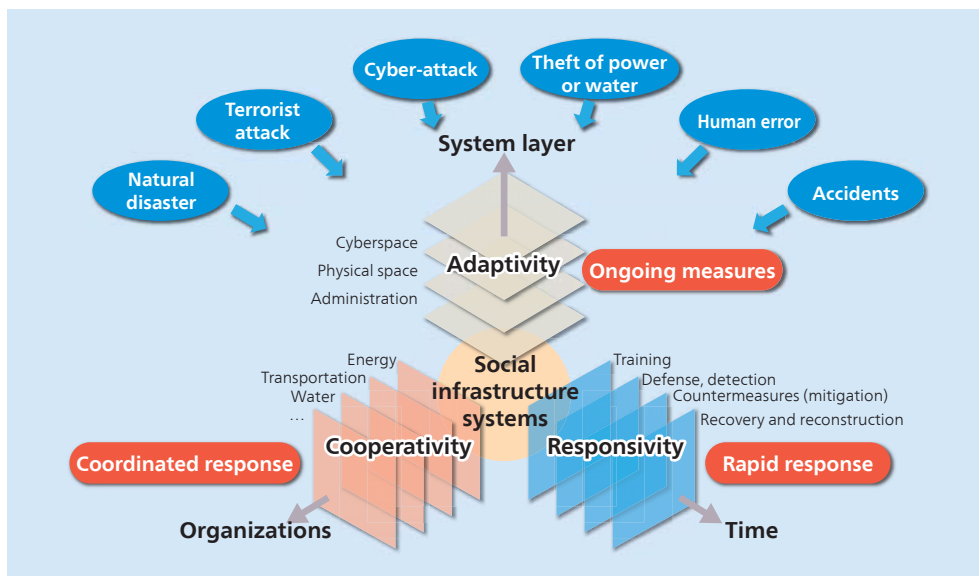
Cyber-attack

Theft of power or water

Terrorist attack

Human error

Natural disaster

Accidents

System layer

Cyberspace
Physical space
Administration

Adaptivity

Ongoing measures

Social infrastructure systems

Energy
Transportation
Water
…

Training
Defense, detection
Countermeasures (mitigation)
Recovery and reconstruction

Coordinated response

Cooperativity

Responsivity

Rapid response

Organizations

Time